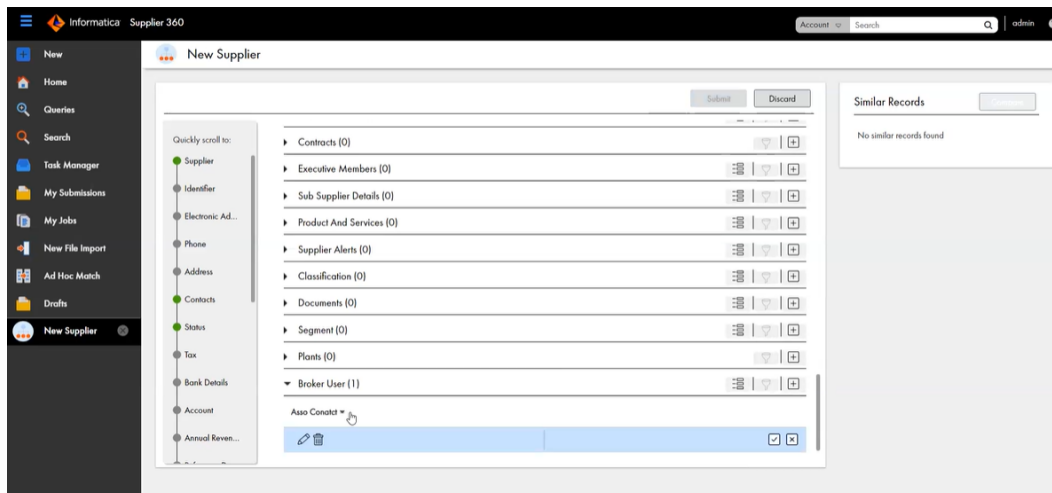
Informatica Supplier 360

Account Search admin

New
Home
Queries
Search
Task Manager
My Submissions
My Jobs
New File Import
Ad Hoc Match
Drafts
New Supplier

New Supplier

Submit Discard

Quickly scroll to:
Supplier
Identifier
Electronic Ad...
Phone
Address
Contacts
Status
Tax
Bank Details
Account
Annual Reven...

Contracts (0)
Executive Members (0)
Sub Supplier Details (0)
Product And Services (0)
Supplier Alerts (0)
Classification (0)
Documents (0)
Segment (0)
Plants (0)
Broker User (1)

Asso Conatct

Similar Records

No similar records found